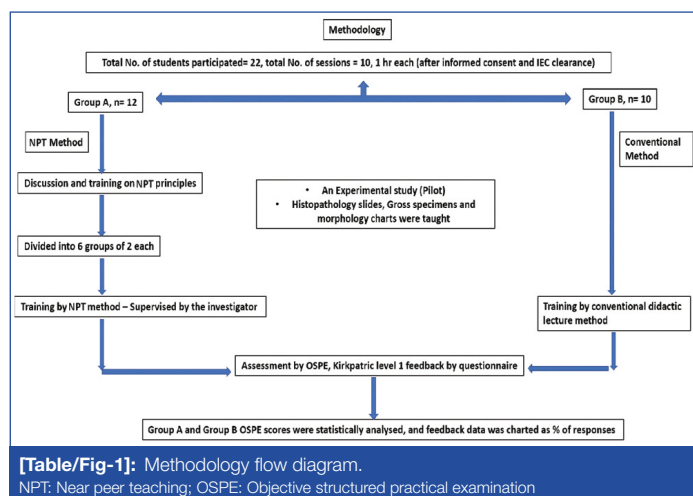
Methodology

Total No. of students participated= 22, total No. of sessions = 10, 1 hr each (after informed consent and IEC clearance)

Group A, n= 12

Group B, n= 10

NPT Method

Conventional Method

Discussion and training on NPT principles

• An Experimental study (Pilot)
• Histopathology slides, Gross specimens and morphology charts were taught

Divided into 6 groups of 2 each

Training by NPT method – Supervised by the investigator

Training by conventional didactic lecture method

Assessment by OSPE, Kirkpatric level 1 feedback by questionnaire

Group A and Group B OSPE scores were statistically analysed, and feedback data was charted as % of responses

[Table/Fig-1]: Methodology flow diagram.
NPT: Near peer teaching; OSPE: Objective structured practical examination